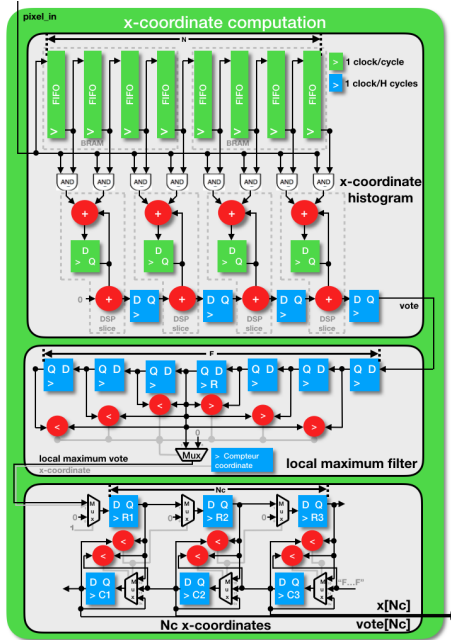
pixel_in

x-coordinate computation

N

> 1 clock/cycle

> 1 clock/H cycles

FIFO >
FIFO >
FIFO >
FIFO >
FIFO >
FIFO >
FIFO >
FIFO >

BRAM
BRAM

AND AND AND AND AND AND AND AND

x-coordinate histogram

+ + + +

D > Q
D > Q
D > Q
D > Q

0

+ D Q > + D Q > + D Q > + D Q >

DSP slice
DSP slice
DSP slice
DSP slice

vote

F

Q D <
Q D <
Q D <
Q D < R
Q D <
Q D <
Q D <

< < < < < < <

0

Mux

> Compteur coordinate

local maximum vote

x-coordinate

local maximum filter

Nc

0 Mux D Q > R1
0 Mux D Q > R2
0 Mux D Q > R3

< < < < < <

D Q > C1 Mux
D Q > C2 Mux
D Q > C3 Mux

"F...F"

x[Nc]

Nc x-coordinates

vote[Nc]